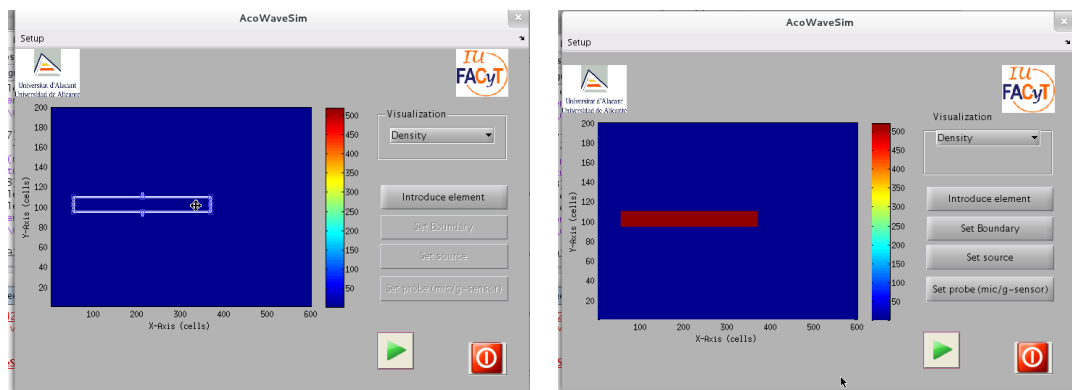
AcoWaveSim

Setup

Universitat d'Alacant
Universidad de Alicante

IU FACyT

Visualization

Density

200
180
160
140
120
100
80
60
40
20

Y-Axis (cells)

100 200 300 400 500 600

X-Axis (cells)

500
450
400
350
300
250
200
150
100
50

Introduce element

Set Boundary

Set source

Set probe (mic/g-sensor)

AcoWaveSim

Setup

Universitat d'Alacant
Universidad de Alicante

IU FACyT

Visualization

Density

200
180
160
140
120
100
80
60
40
20

Y-Axis (cells)

100 200 300 400 500 600

X-Axis (cells)

500
450
400
350
300
250
200
150
100
50

Introduce element

Set Boundary

Set source

Set probe (mic/g-sensor)